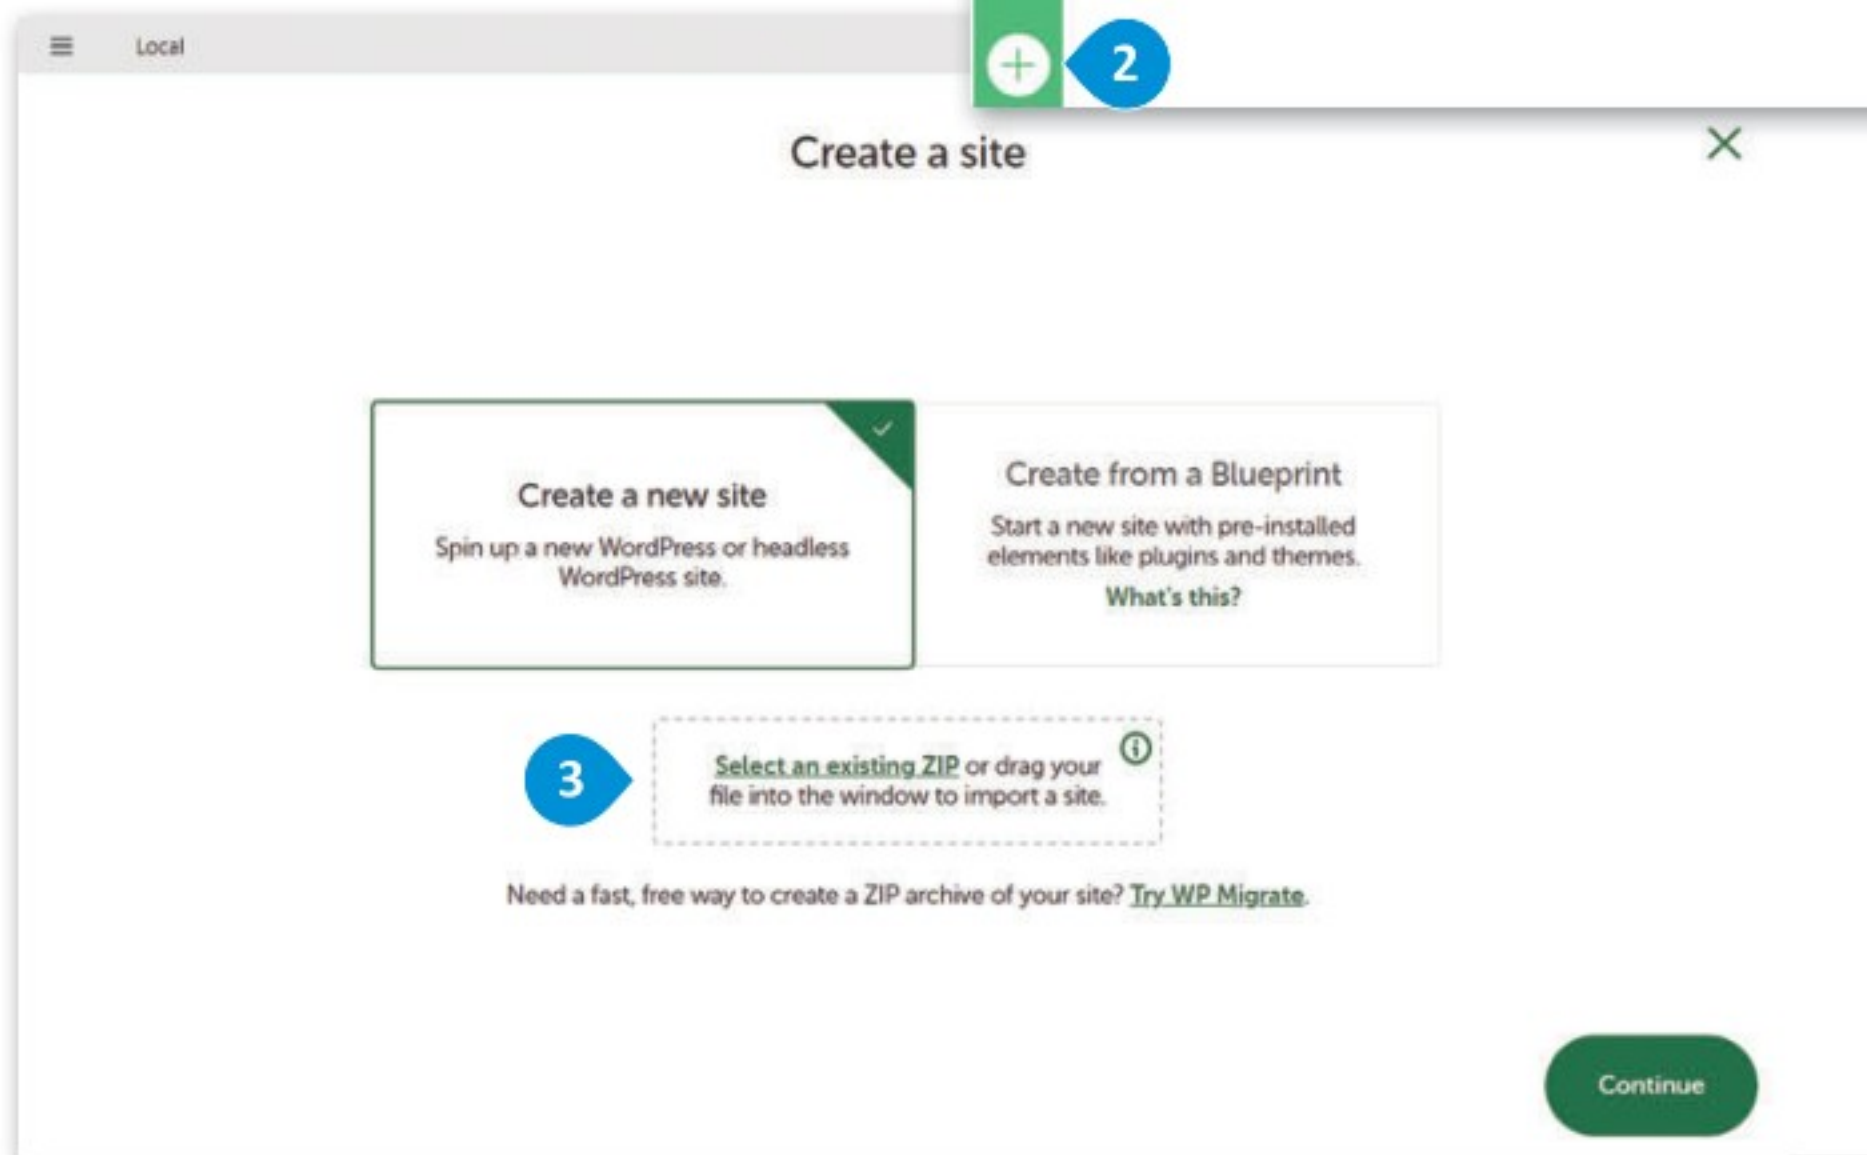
Local

2

Create a site

Create a new site

Spin up a new WordPress or headless WordPress site.

Create from a Blueprint

Start a new site with pre-installed elements like plugins and themes.

What's this?

3

Select an existing ZIP or drag your file into the window to import a site.

Need a fast, free way to create a ZIP archive of your site? Try WP Migrate.

Continue